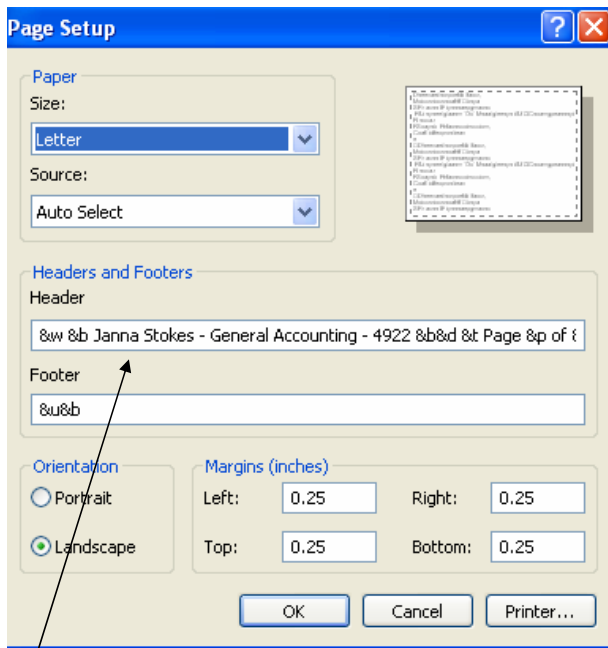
Page Setup

Paper

Size:

Letter

Source:

Auto Select

Headers and Footers

Header

&w &b Janna Stokes - General Accounting - 4922 &b&d &t Page &p of &

Footer

&u&b

Orientation

Portrait

Landscape

Margins (inches)

Left: 0.25

Right: 0.25

Top: 0.25

Bottom: 0.25

OK

Cancel

Printer...